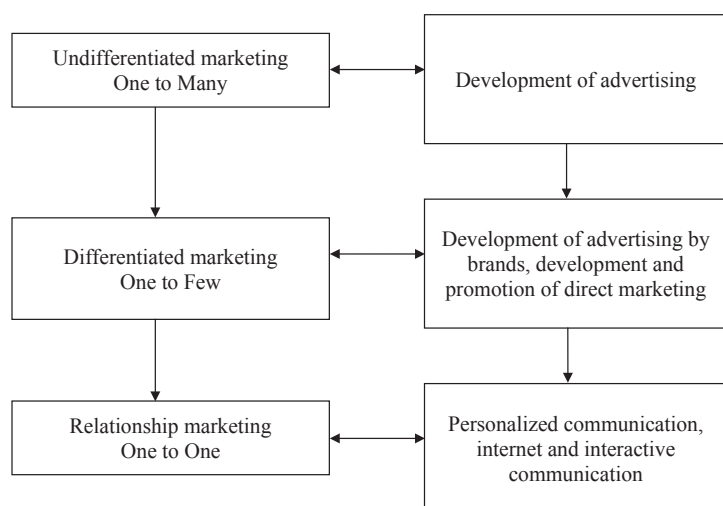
Undifferentiated marketing
One to Many

Development of advertising

Differentiated marketing
One to Few

Development of advertising by brands, development and promotion of direct marketing

Relationship marketing
One to One

Personalized communication, internet and interactive communication